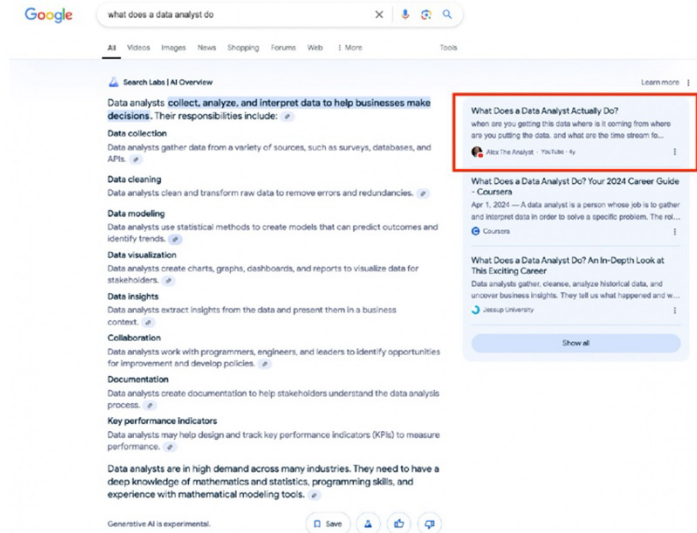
Google

what does a data analyst do

All Videos Images News Shopping Forums Web ⋮ More Tools

Search Labs | AI Overview

Learn more

Data analysts collect, analyze, and interpret data to help businesses make decisions. Their responsibilities include:

Data collection
Data analysts gather data from a variety of sources, such as surveys, databases, and APIs.

Data cleaning
Data analysts clean and transform raw data to remove errors and redundancies.

Data modeling
Data analysts use statistical methods to create models that can predict outcomes and identify trends.

Data visualization
Data analysts create charts, graphs, dashboards, and reports to visualize data for stakeholders.

Data insights
Data analysts extract insights from the data and present them in a business context.

Collaboration
Data analysts work with programmers, engineers, and leaders to identify opportunities for improvement and develop policies.

Documentation
Data analysts create documentation to help stakeholders understand the data analysis process.

Key performance indicators
Data analysts may help design and track key performance indicators (KPIs) to measure performance.

Data analysts are in high demand across many industries. They need to have a deep knowledge of mathematics and statistics, programming skills, and experience with mathematical modeling tools.

Generative AI is experimental.

Save

What Does a Data Analyst Actually Do?
when are you getting this data where is it coming from where are you putting the data. and what are the time stream fo...
Alex The Analyst · YouTube · 4y

What Does a Data Analyst Do? Your 2024 Career Guide - Coursera
Apr 1, 2024 — A data analyst is a person whose job is to gather and interpret data in order to solve a specific problem. In ...
Coursera

What Does a Data Analyst Do? An In-Depth Look at This Exciting Career
Data analysts gather, cleanse, analyze historical data, and uncover business insights. They tell us what happened and w...
Jessup University

Show all